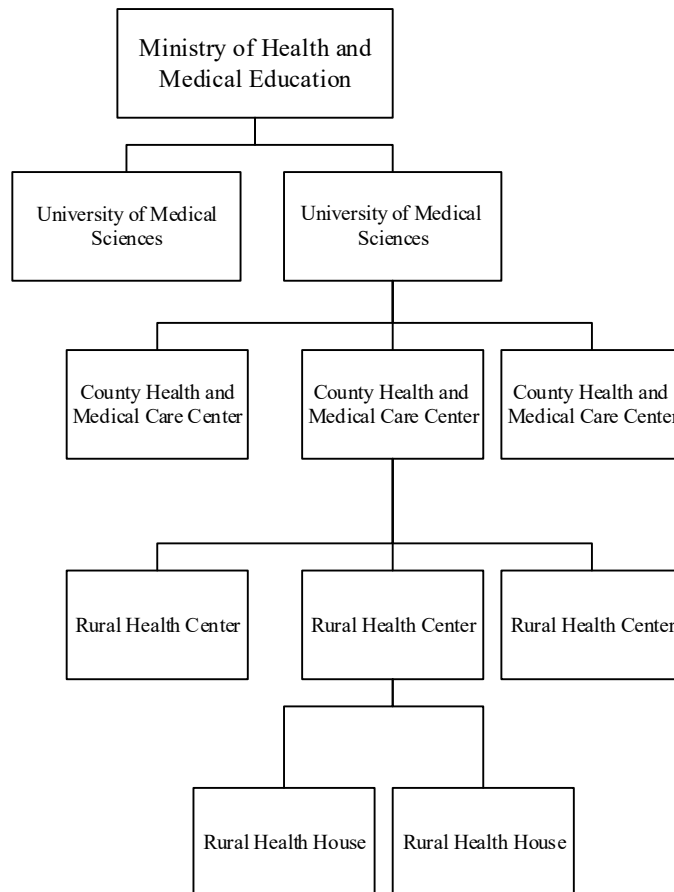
Ministry of Health and Medical Education

University of Medical Sciences

University of Medical Sciences

County Health and Medical Care Center

County Health and Medical Care Center

County Health and Medical Care Center

Rural Health Center

Rural Health Center

Rural Health Center

Rural Health House

Rural Health House